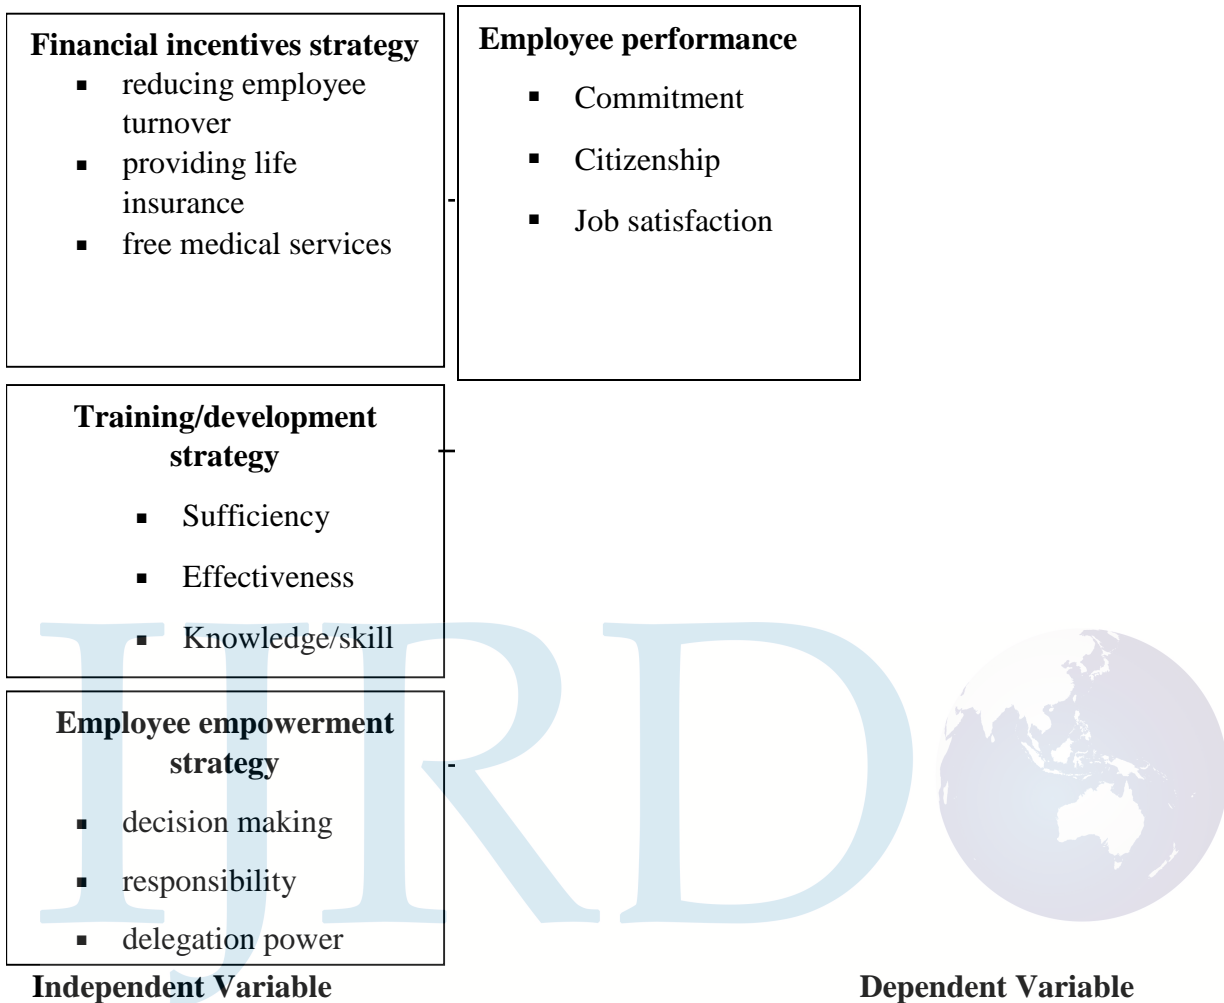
**Financial incentives strategy**
- reducing employee turnover
- providing life insurance
- free medical services

**Employee performance**
- Commitment
- Citizenship
- Job satisfaction

**Training/development strategy**
- Sufficiency
- Effectiveness
- Knowledge/skill

**Employee empowerment strategy**
- decision making
- responsibility
- delegation power

**Independent Variable**

**Dependent Variable**

IJRD